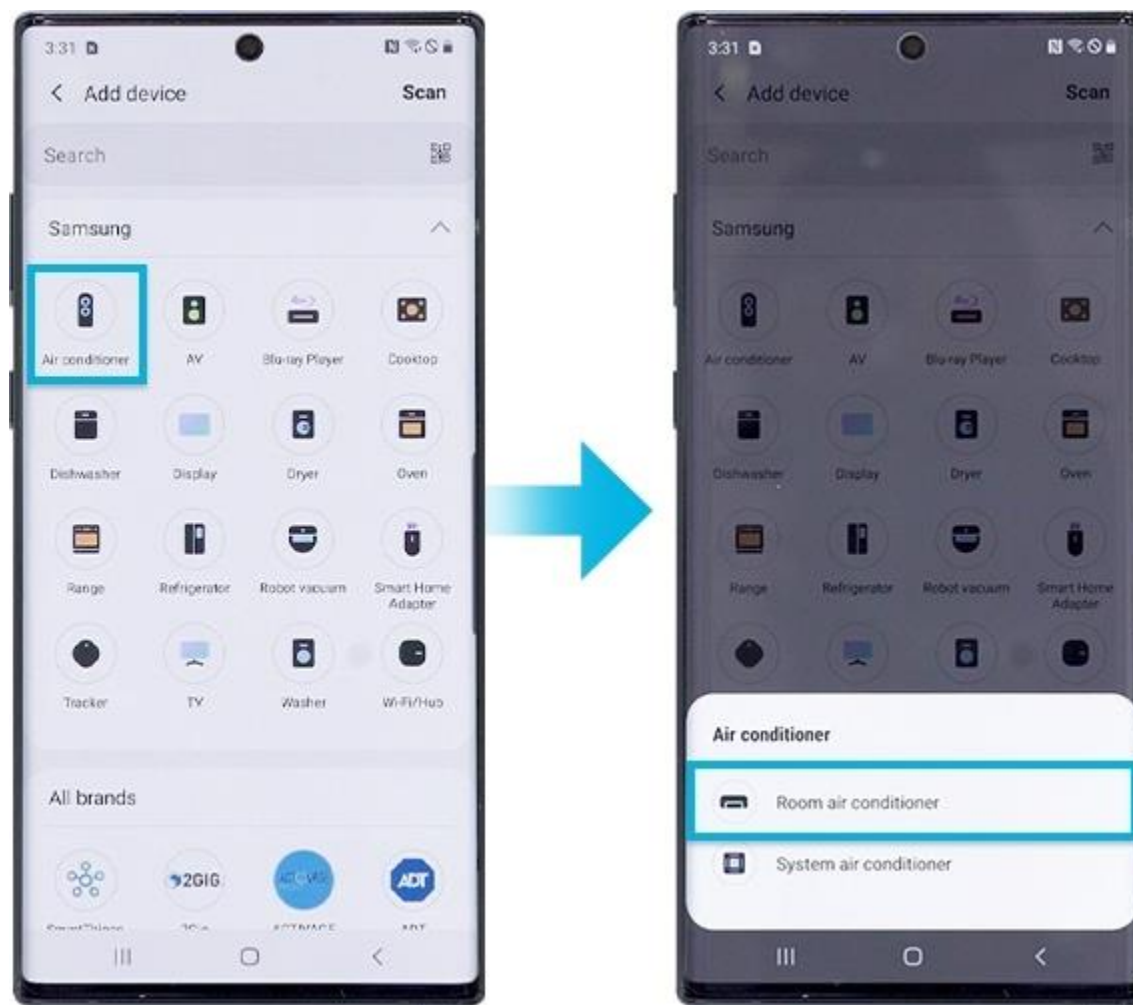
3:31

Add device

Scan

Search

Samsung

Air conditioner

AV

Blu-ray Player

Cooktop

Dishwasher

Display

Dryer

Oven

Range

Refrigerator

Robot vacuum

Smart Home Adapter

Tracker

TV

Washer

Wi-Fi/Hub

All brands

2GIG

ADT

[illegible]

3:31

Add device

Scan

Search

Samsung

Air conditioner

AV

Blu-ray Player

Cooktop

Dishwasher

Display

Dryer

Oven

Range

Refrigerator

Robot vacuum

Smart Home Adapter

Air conditioner

Room air conditioner

System air conditioner